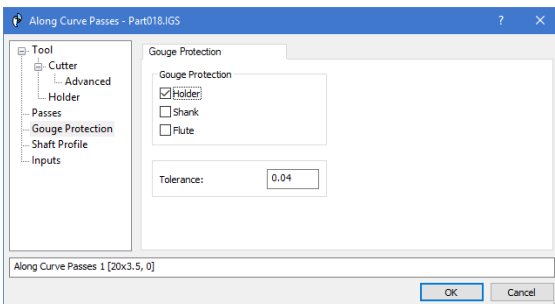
Along Curve Passes - Part018.IGS

?

Tool
Cutter
Advanced
Holder
Passes
Gouge Protection
Shaft Profile
Inputs

Gouge Protection

Gouge Protection
☑ Holder
☐ Shank
☐ Flute

Tolerance: 0.04

Along Curve Passes 1 [20x3.5, 0]

OK
Cancel